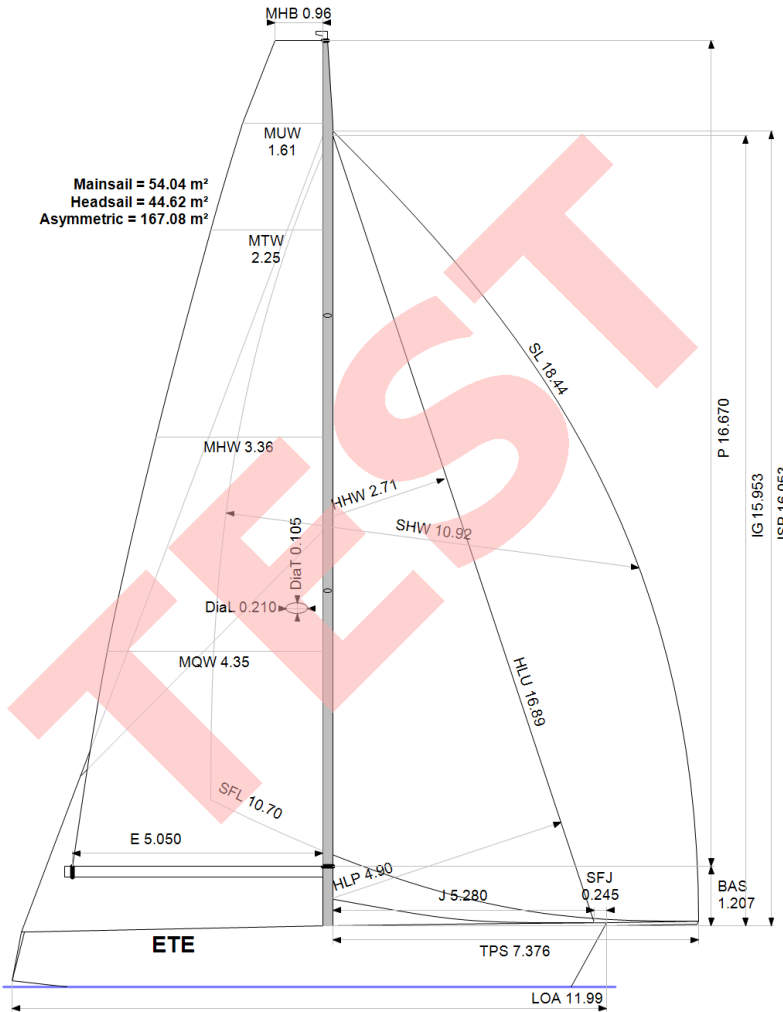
MHB 0.96

MUW
1.61

Mainsail = 54.04 m²
Headsail = 44.62 m²
Asymmetric = 167.08 m²

MTW
2.25

SL 18.44

P 16.670

IG 15.953

ISP 16.953

MHW 3.36

HHW 2.71

DiaT 0.105

SHW 10.92

DiaL 0.210

HLU 16.89

MQW 4.35

SFL 10.70

E 5.050

HLP 4.90

SFJ
0.245

J 5.280

BAS
1.207

ETE

TPS 7.376

LOA 11.99

TEST